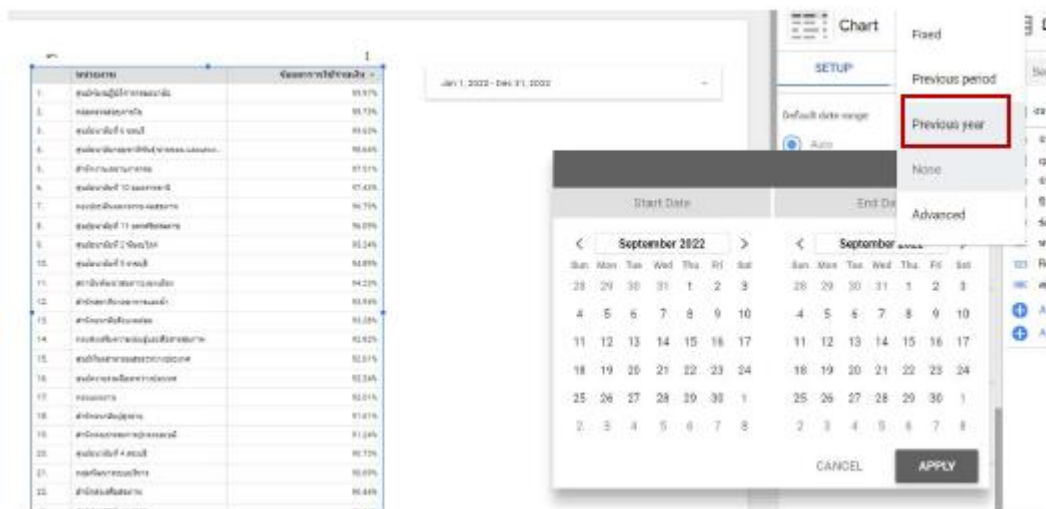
Chart

SETUP

Default date range

Auto

Fixed

Previous period

Previous year

None

Advanced

Jan 1, 2022 - Dec 31, 2022

| | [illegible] | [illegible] |
|---|---|---|
| 1. | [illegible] | 99.97% |
| 2. | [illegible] | 99.73% |
| 3. | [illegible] | 99.62% |
| 4. | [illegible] | 98.64% |
| 5. | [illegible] | 97.51% |
| 6. | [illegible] | 97.43% |
| 7. | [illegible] | 96.79% |
| 8. | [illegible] | 96.09% |
| 9. | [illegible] | 95.24% |
| 10. | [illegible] | 94.89% |
| 11. | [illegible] | 94.23% |
| 12. | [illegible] | 93.98% |
| 13. | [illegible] | 93.28% |
| 14. | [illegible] | 92.92% |
| 15. | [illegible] | 92.81% |
| 16. | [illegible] | 92.24% |
| 17. | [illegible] | 92.01% |
| 18. | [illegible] | 91.61% |
| 19. | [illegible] | 91.24% |
| 20. | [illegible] | 90.73% |
| 21. | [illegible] | 90.09% |
| 22. | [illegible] | 90.44% |

Start Date

End Date

September 2022

| Sun | Mon | Tue | Wed | Thu | Fri | Sat |
|---|---|---|---|---|---|---|
| 28 | 29 | 30 | 31 | 1 | 2 | 3 |
| 4 | 5 | 6 | 7 | 8 | 9 | 10 |
| 11 | 12 | 13 | 14 | 15 | 16 | 17 |
| 18 | 19 | 20 | 21 | 22 | 23 | 24 |
| 25 | 26 | 27 | 28 | 29 | 30 | 1 |
| 2 | 3 | 4 | 5 | 6 | 7 | 8 |

September 2022

| Sun | Mon | Tue | Wed | Thu | Fri | Sat |
|---|---|---|---|---|---|---|
| 28 | 29 | 30 | 31 | 1 | 2 | 3 |
| 4 | 5 | 6 | 7 | 8 | 9 | 10 |
| 11 | 12 | 13 | 14 | 15 | 16 | 17 |
| 18 | 19 | 20 | 21 | 22 | 23 | 24 |
| 25 | 26 | 27 | 28 | 29 | 30 | 1 |
| 2 | 3 | 4 | 5 | 6 | 7 | 8 |

CANCEL

APPLY